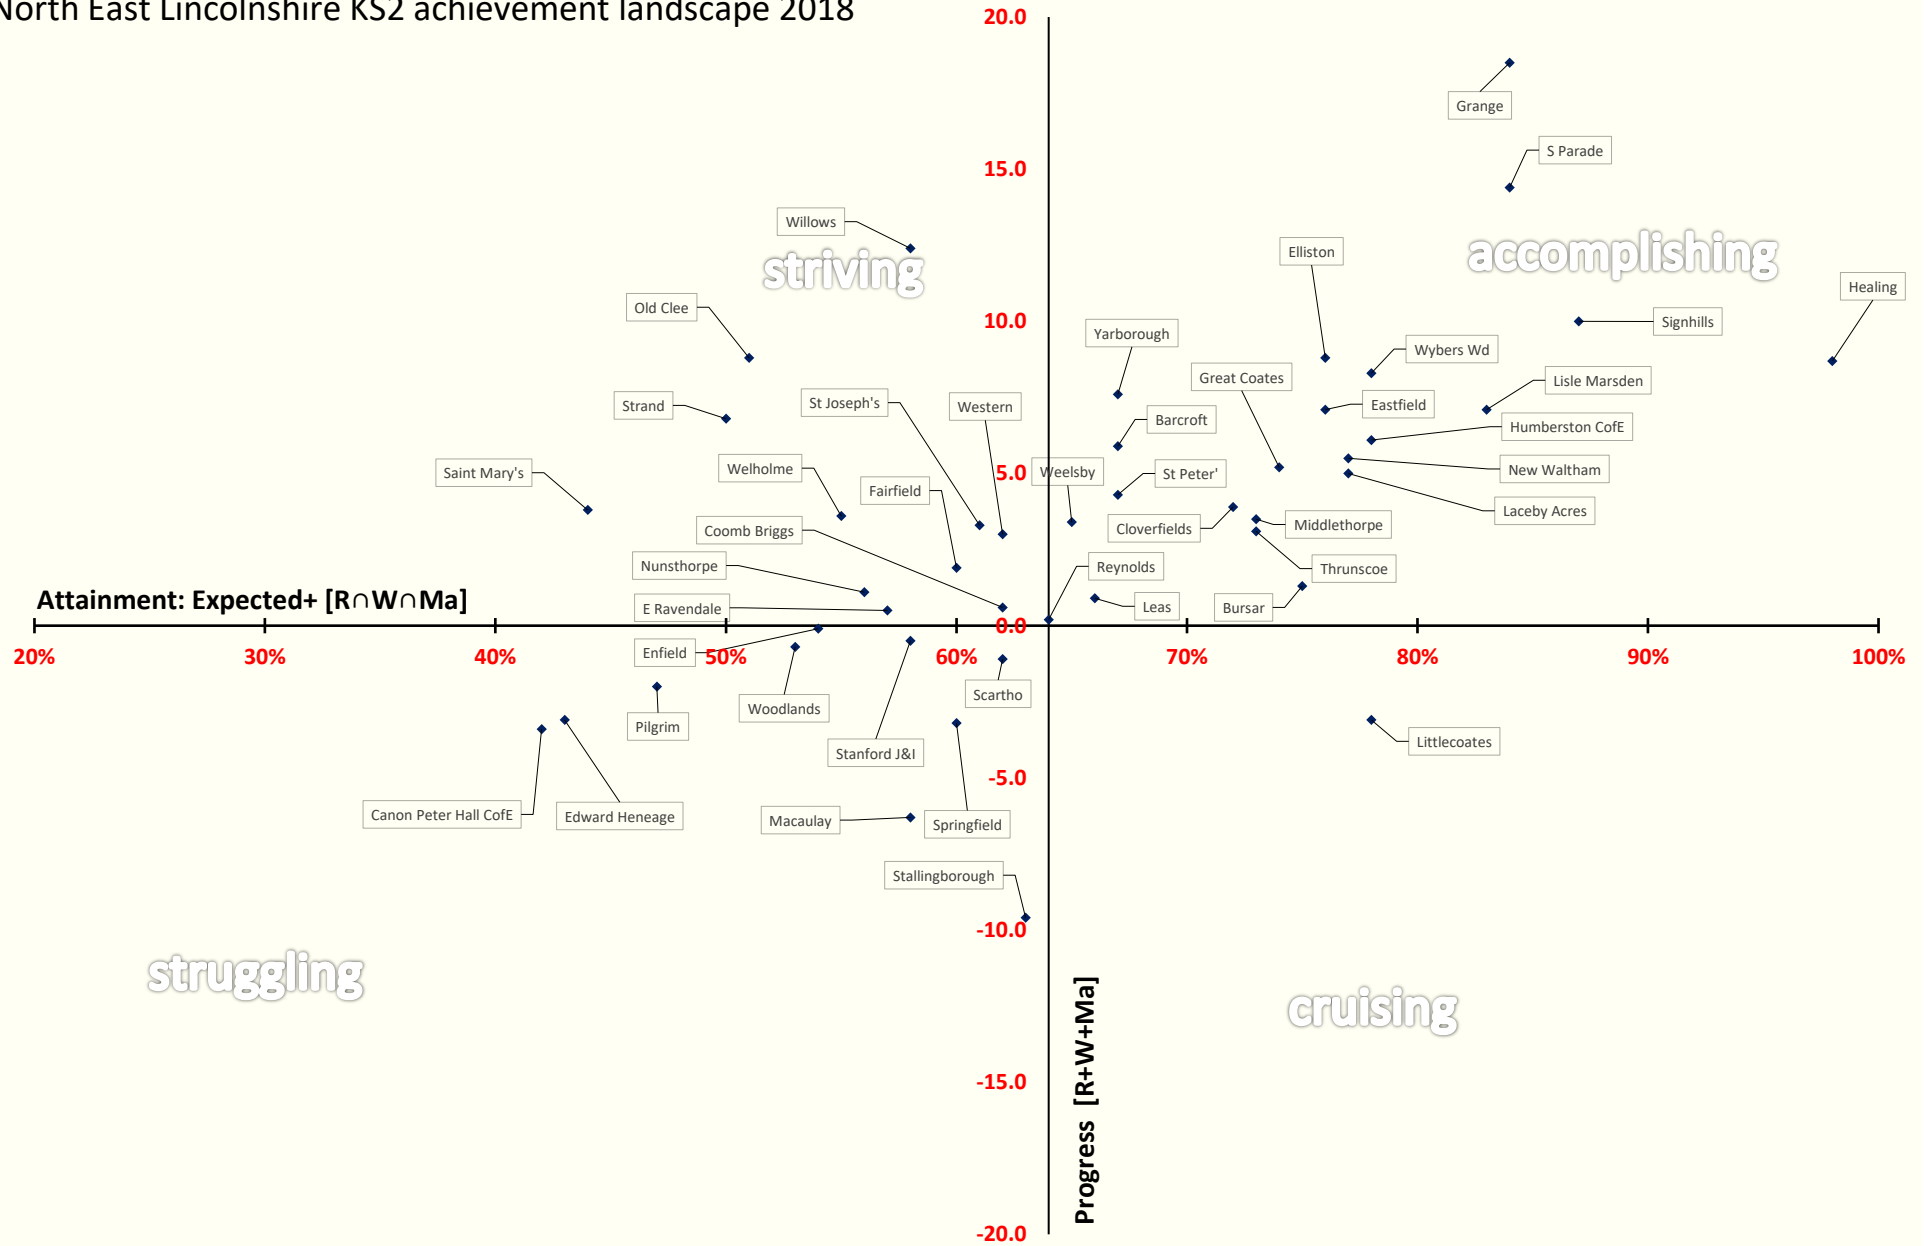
North East Lincolnshire KS2 achievement landscape 2018

20.0
15.0
10.0
5.0
0.0
-5.0
-10.0
-15.0
-20.0

Attainment: Expected+ [R∩W∩Ma]

20%
30%
40%
50%
60%
70%
80%
90%
100%

Progress [R+W+Ma]

striving
accomplishing
struggling
cruising

Grange
S Parade
Willows
Elliston
Healing
Old Clee
Signhills
Yarborough
Wybers Wd
Great Coates
Lisle Marsden
Strand
St Joseph's
Western
Eastfield
Barcroft
Humberston CofE
Saint Mary's
Welholme
Weelsby
St Peter'
New Waltham
Fairfield
Laceby Acres
Coomb Briggs
Cloverfields
Middlethorpe
Nunsthorpe
Reynolds
Thrunscoe
E Ravendale
Leas
Bursar
Enfield
Scartho
Woodlands
Pilgrim
Littlecoates
Stanford J&I
Canon Peter Hall CofE
Edward Heneage
Macaulay
Springfield
Stallingborough